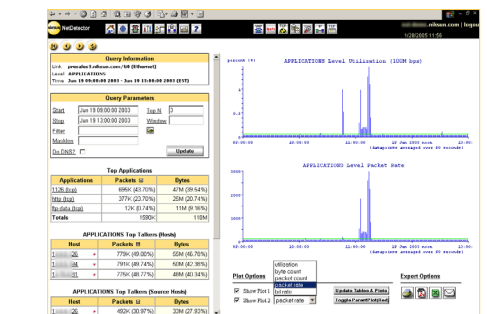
NetDetector

.niksun.com | logou
1/28/2005 11:56

Query Information
Link pmsales1.niksun.com/60 (Ethernet)
Level APPLICATIONS
Time Jun 19 09:00:00 2003 - Jun 19 13:00:00 2003 (EST)

Query Parameters
Start Jun 19 09:00:00 2003 Top N 0
Stop Jun 19 13:00:00 2003 Window
Filter
Maskbits
Do DNS?
Update

Top Applications
| Applications | Packets | Bytes |
|---|---|---|
| 1126 (tcp) | 696K (43.70%) | 47M (39.64%) |
| http (tcp) | 377K (23.70%) | 25M (20.74%) |
| ftp-data (tcp) | 12K (0.74%) | 11M (9.16%) |
| Totals | 1590K | 118M |

APPLICATIONS Top Talkers (Hosts)
| Host | Packets | Bytes |
|---|---|---|
| 1 .26 | 779K (49.00%) | 55M (46.70%) |
| 1 .34 | 791K (49.74%) | 50M (42.38%) |
| 1 .31 | 776K (48.77%) | 48M (40.34%) |

APPLICATIONS Top Talkers (Source Hosts)
| Host | Packets | Bytes |
|---|---|---|
| 1 .26 | 492K (30.97%) | 33M (27.83%) |

APPLICATIONS Level Utilization (100M bps)
percent (%)
09:00:00 10:00:00 11:00:00 12:00:00 19 Jun 2003 noon (datapoints averaged over 60 second)

APPLICATIONS Level Packet Rate
3000
2000
1000
09:00:00 10:00:00 11:00:00 12:00:00 19 Jun 2003 noon (datapoints averaged over 60 second)

Plot Options
Show Plot 1
Show Plot 2 packet rate
utilization
byte count
packet count
packet rate
bit rate
Update Tables & Plots
Toggle Parent/Child(Red)

Expert Options